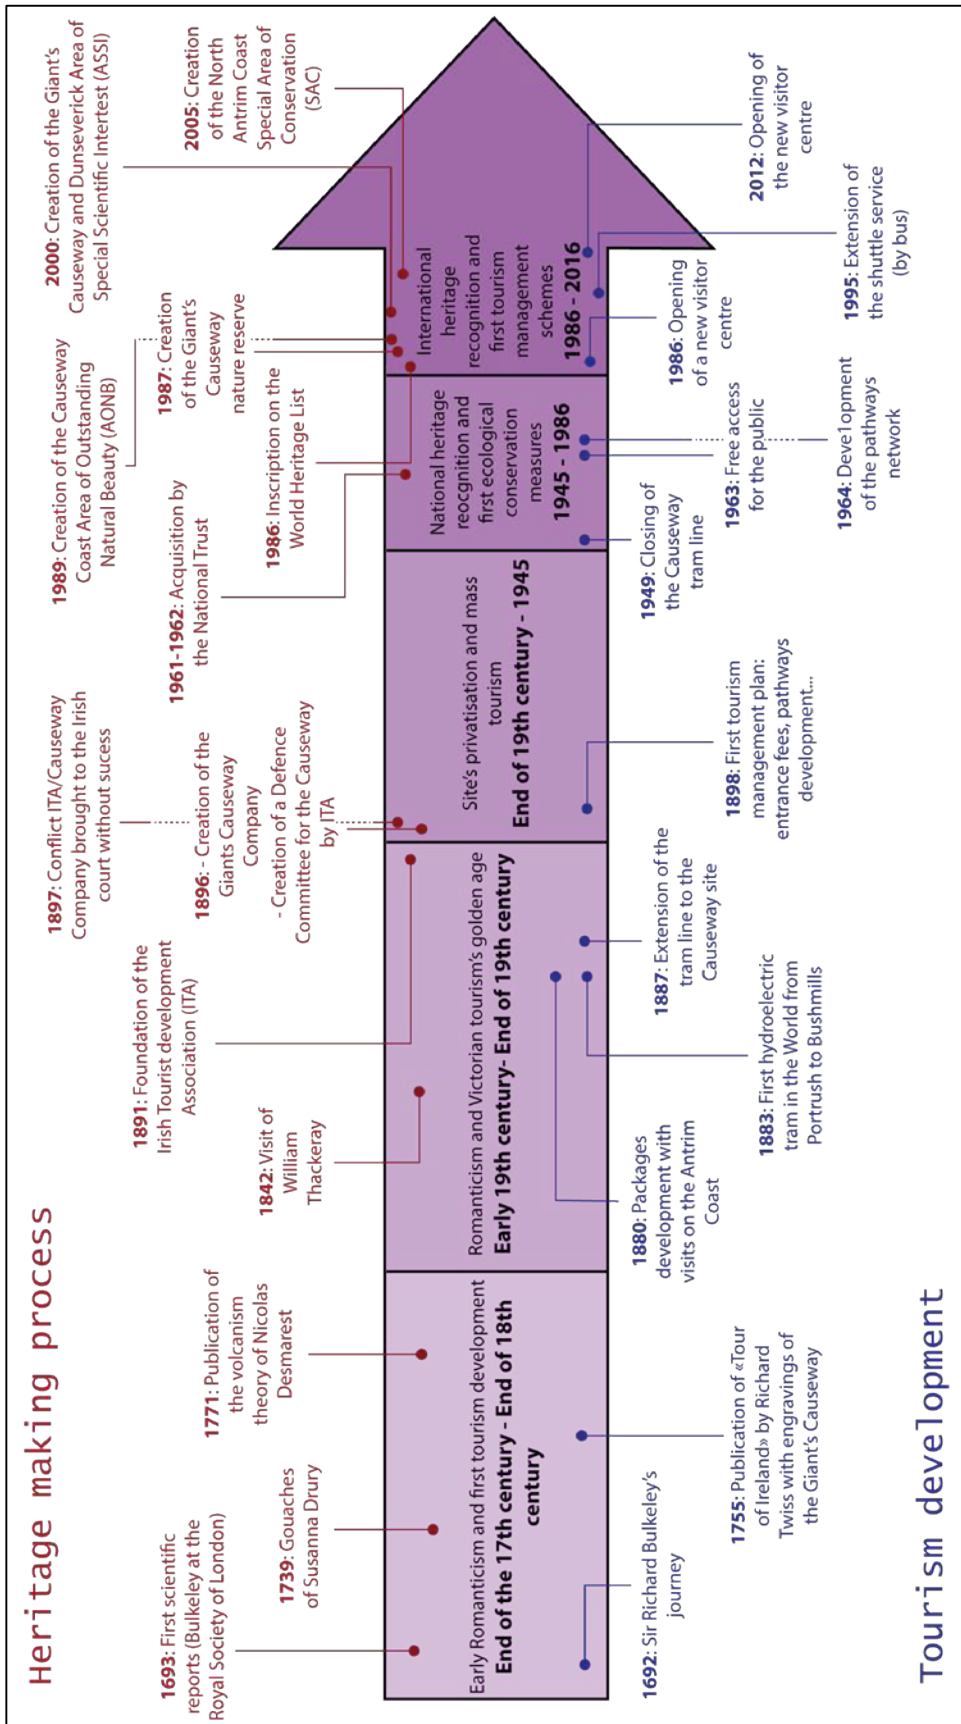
Heritage making process

1693: First scientific reports (Bulkeley at the Royal Society of London)

1739: Gouaches of Susanna Drury

1771: Publication of the volcanism theory of Nicolas Desmarest

1842: Visit of William Thackeray

1891: Foundation of the Irish Tourist development Association (ITA)

1896: - Creation of the Giants Causeway Company - Creation of a Defence Committee for the Causeway by ITA

1897: Conflict ITA/Causeway Company brought to the Irish court without sucess

1961-1962: Acquisition by the National Trust

1986: Inscription on the World Heritage List

1989: Creation of the Causeway Coast Area of Outstanding Natural Beauty (AONB)

1987: Creation of the Giant's Causeway nature reserve

2000: Creation of the Giant's Causeway and Dunseverick Area of Special Scientific Intertest (ASSI)

2005: Creation of the North Antrim Coast Special Area of Conservation (SAC)

Early Romanticism and first tourism development
End of the 17th century - End of 18th century

Romanticism and Victorian tourism's golden age
Early 19th century- End of 19th century

Site's privatisation and mass tourism
End of 19th century - 1945

National heritage reocgnition and first ecological conservation measures
1945 - 1986

International heritage recognition and first tourism management schemes
1986 - 2016

1692: Sir Richard Bulkeley's journey

1755: Publication of «Tour of Ireland» by Richard Twiss with engravings of the Giant's Causeway

1880: Packages development with visits on the Antrim Coast

1883: First hydroelectric tram in the World from Portrush to Bushmills

1887: Extension of the tram line to the Causeway site

1898: First tourism management plan: entrance fees, pathways development...

1949: Closing of the Causeway tram line

1963: Free access for the public

1964: Deve1opment of the pathways network

1986: Opening of a new visitor centre

1995: Extension of the shuttle service (by bus)

2012: Opening of the new visitor centre

Tourism development